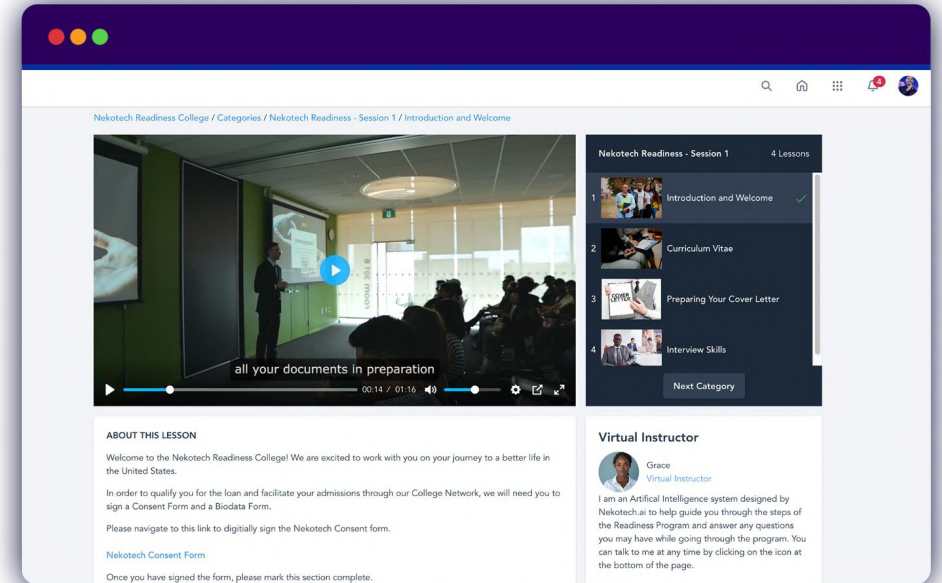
4

Nekotech Readiness College / Categories / Nekotech Readiness - Session 1 / Introduction and Welcome

all your documents in preparation

00:14 / 01:16

Nekotech Readiness - Session 1

4 Lessons

1 Introduction and Welcome

2 Curriculum Vitae

3 Preparing Your Cover Letter

4 Interview Skills

Next Category

ABOUT THIS LESSON

Welcome to the Nekotech Readiness College! We are excited to work with you on your journey to a better life in the United States.

In order to qualify you for the loan and facilitate your admissions through our College Network, we will need you to sign a Consent Form and a Biodata Form.

Please navigate to this link to digitially sign the Nekotech Consent form.

Nekotech Consent Form

Once you have signed the form, please mark this section complete.

Virtual Instructor

Grace
Virtual Instructor

I am an Artifical Intelligence system designed by Nekotech.ai to help guide you through the steps of the Readiness Program and answer any questions you may have while going through the program. You can talk to me at any time by clicking on the icon at the bottom of the page.